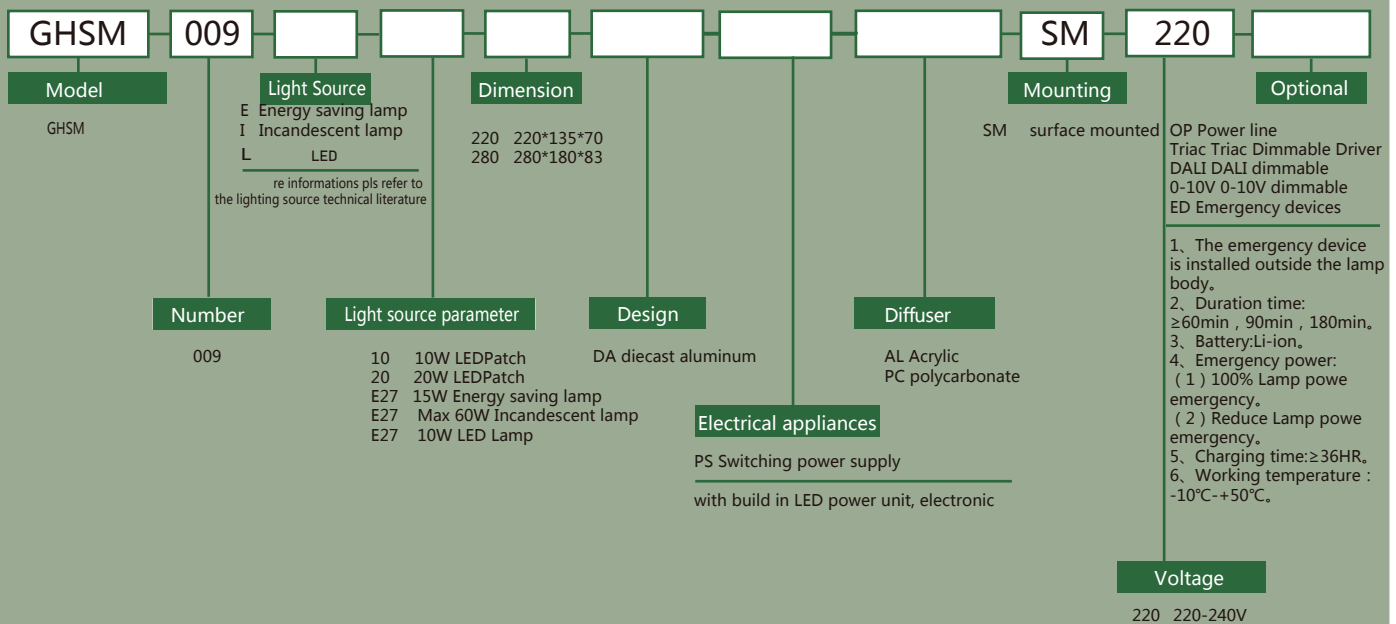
GHSM 009 SM 220

Model
GHSM

Light Source
E Energy saving lamp
I Incandescent lamp
L LED
re informations pls refer to the lighting source technical literature

Dimension
220 220*135*70
280 280*180*83

Mounting
SM surface mounted

Optional
OP Power line
Triac Triac Dimmable Driver
DALI DALI dimmable
0-10V 0-10V dimmable
ED Emergency devices

1、The emergency device is installed outside the lamp body。
2、Duration time: ≥60min，90min，180min。
3、Battery:Li-ion。
4、Emergency power:
（1）100% Lamp powe emergency。
（2）Reduce Lamp powe emergency。
5、Charging time:≥36HR。
6、Working temperature：-10℃-+50℃。

Number
009

Light source parameter
10 10W LEDPatch
20 20W LEDPatch
E27 15W Energy saving lamp
E27 Max 60W Incandescent lamp
E27 10W LED Lamp

Design
DA diecast aluminum

Diffuser
AL Acrylic
PC polycarbonate

Electrical appliances
PS Switching power supply
with build in LED power unit, electronic

Voltage
220 220-240V